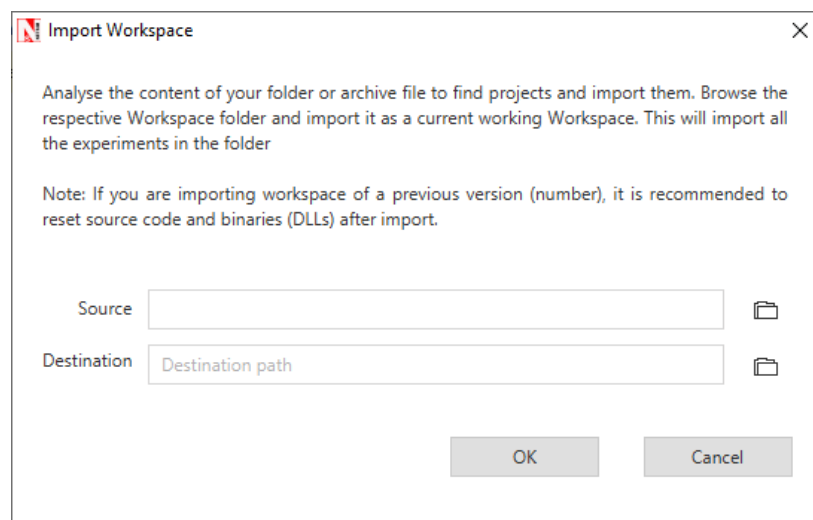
Import Workspace

×

Analyse the content of your folder or archive file to find projects and import them. Browse the respective Workspace folder and import it as a current working Workspace. This will import all the experiments in the folder

Note: If you are importing workspace of a previous version (number), it is recommended to reset source code and binaries (DLLs) after import.

Source

Destination

Destination path

OK

Cancel